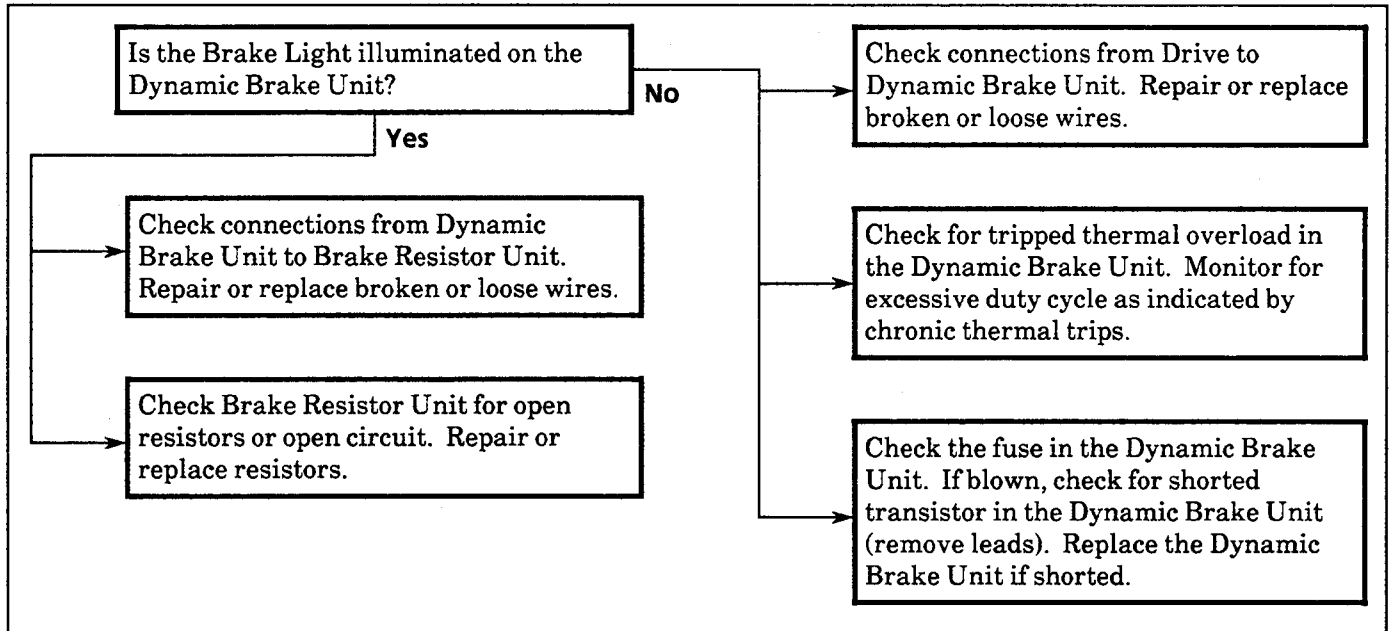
Is the Brake Light illuminated on the Dynamic Brake Unit?

No

Yes

Check connections from Dynamic Brake Unit to Brake Resistor Unit. Repair or replace broken or loose wires.

Check Brake Resistor Unit for open resistors or open circuit. Repair or replace resistors.

Check connections from Drive to Dynamic Brake Unit. Repair or replace broken or loose wires.

Check for tripped thermal overload in the Dynamic Brake Unit. Monitor for excessive duty cycle as indicated by chronic thermal trips.

Check the fuse in the Dynamic Brake Unit. If blown, check for shorted transistor in the Dynamic Brake Unit (remove leads). Replace the Dynamic Brake Unit if shorted.